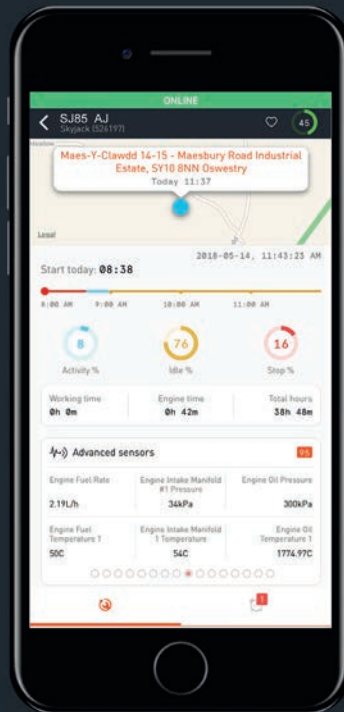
ONLINE

SJ85 AJ
Skyjack (526197)

45

Maes-Y-Clawdd 14-15 - Maesbury Road Industrial Estate, SY10 8NN Oswestry
Today 11:37

Meadow

Local

2018-05-14, 11:43:23 AM

Start today: 08:38

8:00 AM 9:00 AM 10:00 AM 11:00 AM

8
Activity %

76
Idle %

16
Stop %

Working time
0h 0m

Engine time
0h 42m

Total hours
38h 48m

Advanced sensors

95

Engine Fuel Rate
2.19L/h

Engine Intake Manifold #1 Pressure
34kPa

Engine Oil Pressure
300kPa

Engine Fuel Temperature 1
50C

Engine Intake Manifold 1 Temperature
54C

Engine Oil Temperature 1
1774.97C

1